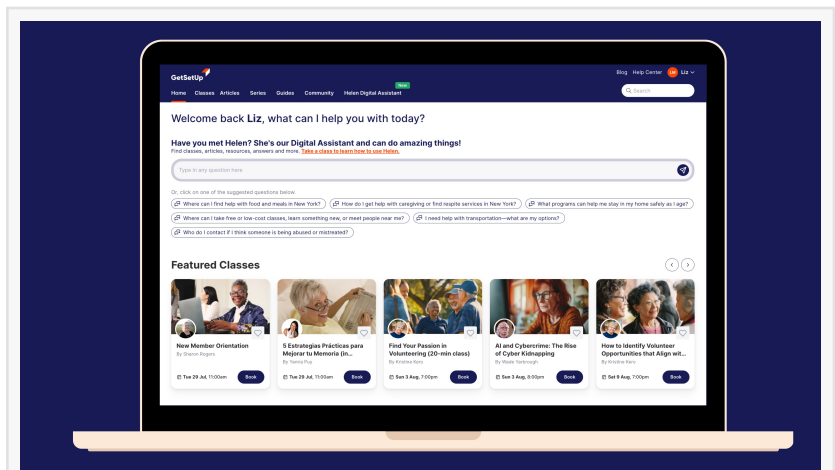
GetSetUp

Blog Help Center LW Liz

Home Classes Articles Series Guides Community Helen Digital Assistant New

Search

Welcome back **Liz**, what can I help you with today?

Have you met Helen? She's our Digital Assistant and can do amazing things!
Find classes, articles, resources, answers and more. Take a class to learn how to use Helen.

Type in any question here

Or, click on one of the suggested questions below.

Where can I find help with food and meals in New York?
How do I get help with caregiving or find respite services in New York?
What programs can help me stay in my home safely as I age?
Where can I take free or low-cost classes, learn something new, or meet people near me?
I need help with transportation—what are my options?
Who do I contact if I think someone is being abused or mistreated?

Featured Classes

New Member Orientation
By Sharon Rogers
Tue 29 Jul, 11:00am
Book

5 Estrategias Prácticas para Mejorar tu Memoria (in...
By Yesika Puy
Tue 29 Jul, 11:00am
Book

Find Your Passion in Volunteering (20-min class)
By Kristine Kern
Sun 3 Aug, 7:00pm
Book

AI and Cybercrime: The Rise of Cyber Kidnapping
By Wade Yarbrough
Sun 3 Aug, 8:00pm
Book

How to Identify Volunteer Opportunities that Align wit...
By Kristine Kern
Sat 9 Aug, 7:00pm
Book